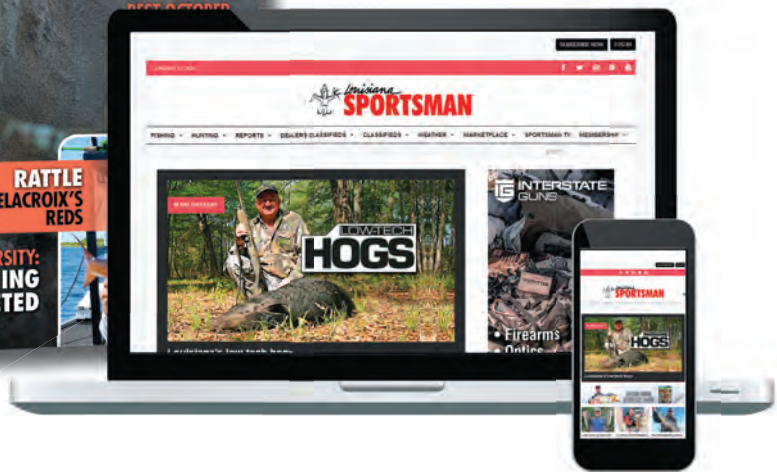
BEST OCTOBER

RATTLE
ELACROIX'S
REDS

RSITY:
ING
TED

SUBSCRIBE NOW
LOG IN

Louisiana
SPORTSMAN

FISHING
HUNTING
REPORTS
DEALERS CLASSIFIEDS
CLASSIFIEDS
WEATHER
MARKETPLACE
SPORTSMAN TV
MEMBERSHIP

LOW-TECH
HOGS

Louisiana's low-tech hog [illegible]

INTERSTATE
GUNS

• Firearms
• Optics

Louisiana
SPORTSMAN

HOGS